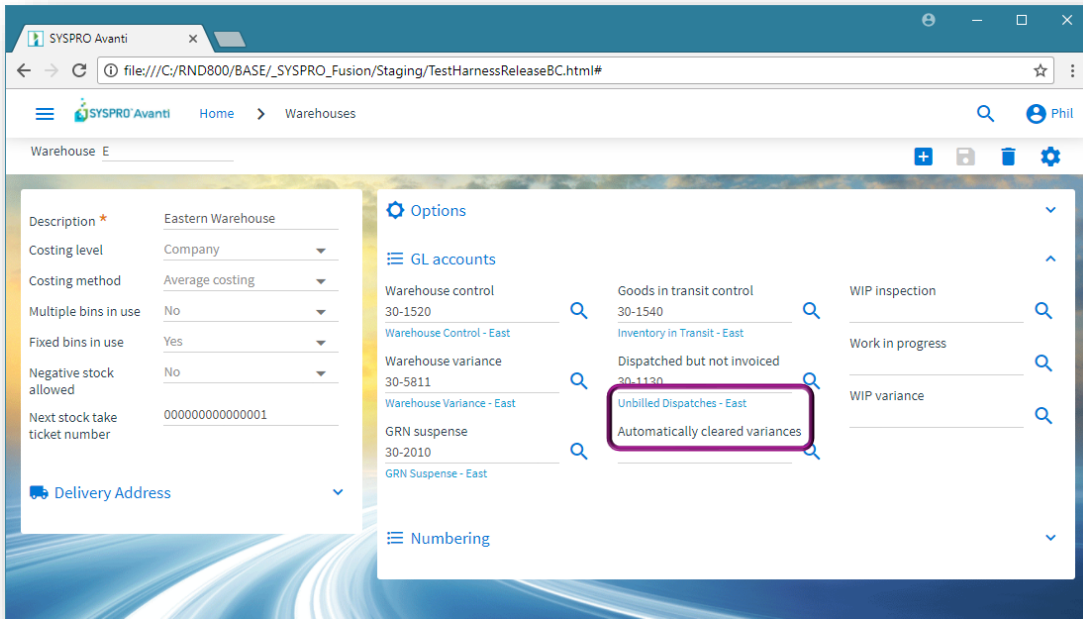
SYSPRO Avanti

file:///C:/RND800/BASE/_SYSPRO_Fusion/Staging/TestHarnessReleaseBC.html#

SYSPRO Avanti Home > Warehouses Phil

Warehouse E

Description * Eastern Warehouse
Costing level Company
Costing method Average costing
Multiple bins in use No
Fixed bins in use Yes
Negative stock allowed No
Next stock take ticket number 000000000000001

Delivery Address

Options

GL accounts

Warehouse control
30-1520
Warehouse Control - East

Warehouse variance
30-5811
Warehouse Variance - East

GRN suspense
30-2010
GRN Suspense - East

Goods in transit control
30-1540
Inventory in Transit - East

Dispatched but not invoiced
30-1130
Unbilled Dispatches - East

Automatically cleared variances

WIP inspection

Work in progress

WIP variance

Numbering